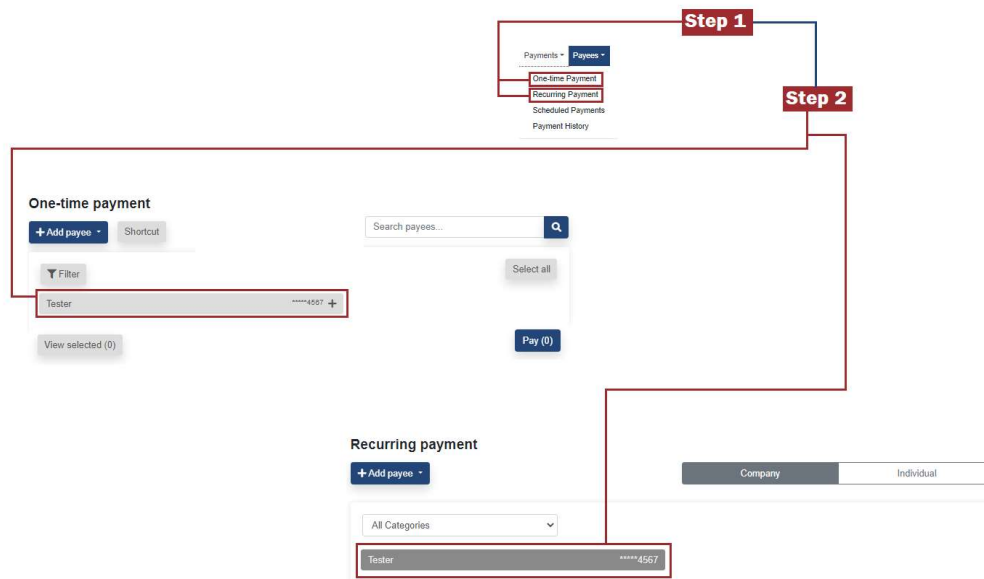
Step 1

Payments ▾ Payees ▾

One-time Payment
Recurring Payment
Scheduled Payments
Payment History

Step 2

One-time payment

+ Add payee ▾ Shortcut

Search payees...

Filter

Select all

Tester *****4567 +

View selected (0)

Pay (0)

Recurring payment

+ Add payee ▾

Company Individual

All Categories

Tester *****4567